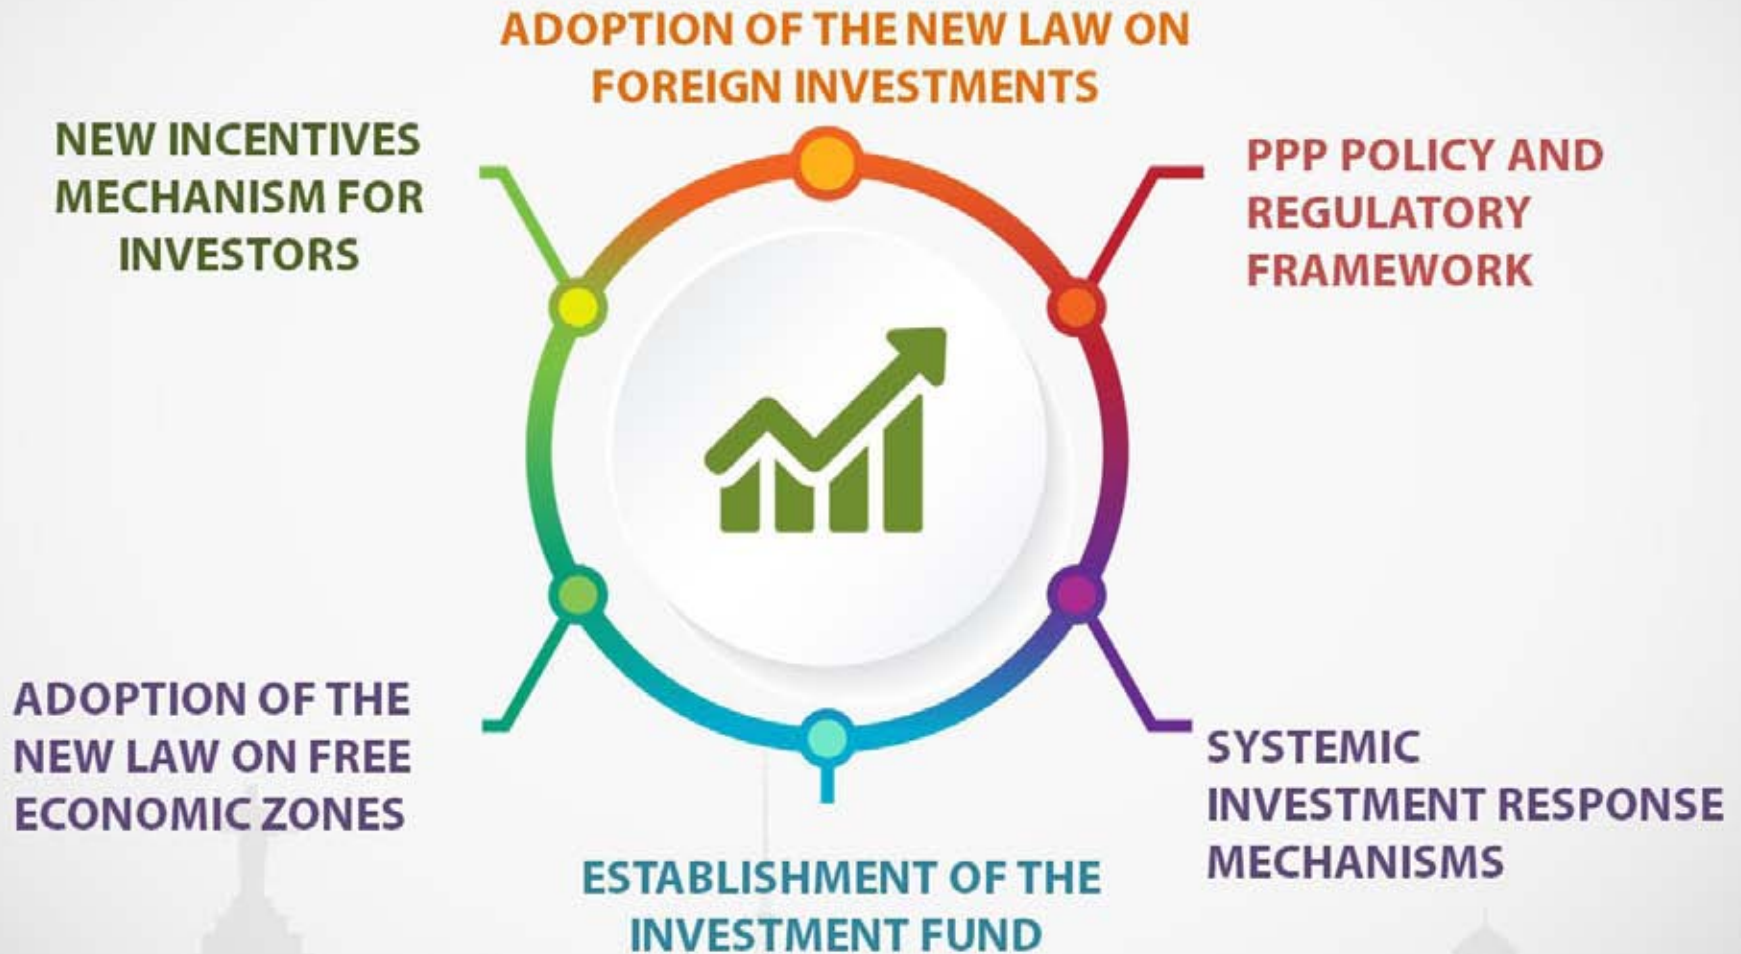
ADOPTION OF THE NEW LAW ON FOREIGN INVESTMENTS

NEW INCENTIVES MECHANISM FOR INVESTORS

PPP POLICY AND REGULATORY FRAMEWORK

ADOPTION OF THE NEW LAW ON FREE ECONOMIC ZONES

SYSTEMIC INVESTMENT RESPONSE MECHANISMS

ESTABLISHMENT OF THE INVESTMENT FUND